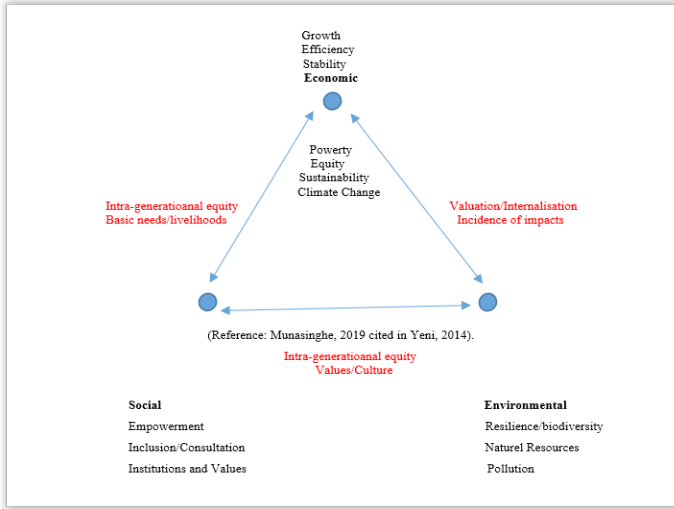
Growth
Efficiency
Stability
Economic

Powerty
Equity
Sustainability
Climate Change

Intra-generationanal equity
Basic needs/livelihoods

Valuation/Internalisation
Incidence of impacts

(Reference: Munasinghe, 2019 cited in Yeni, 2014).

Intra-generationanal equity
Values/Culture

Social
Empowerment
Inclusion/Consultation
Institutions and Values

Environmental
Resilience/biodiversity
Naturel Resources
Pollution